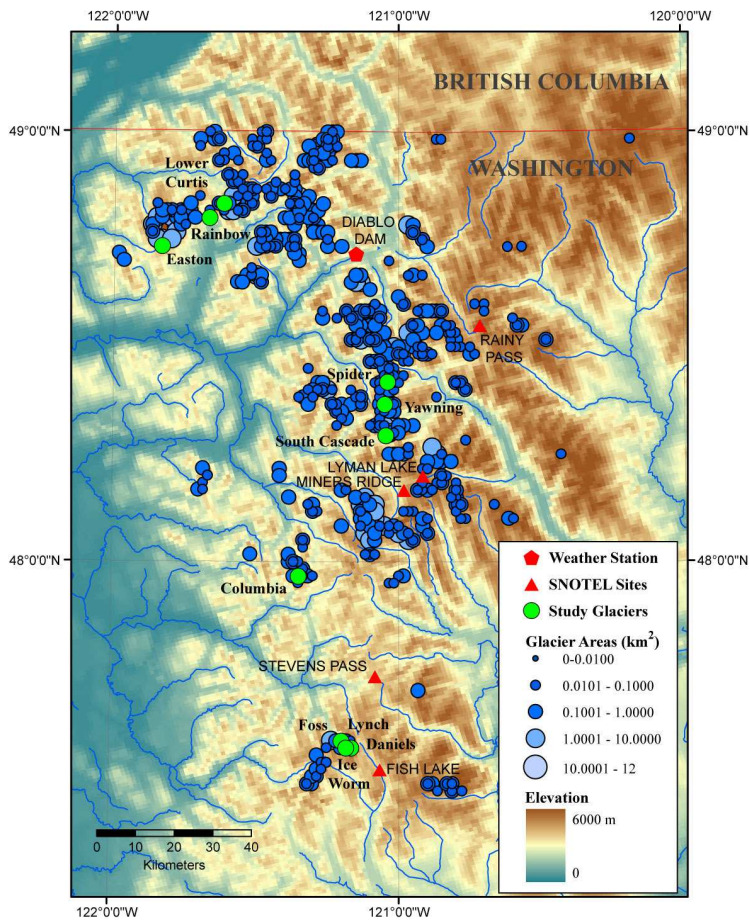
122°0'0"W
121°0'0"W
120°0'0"W

BRITISH COLUMBIA

49°0'0"N
49°0'0"N

WASHINGTON

Lower Curtis
Rainbow
Easton
DIABLO DAM
RAINY PASS
Spider
Yawning
South Cascade
LYMAN LAKE
MINERS RIDGE
Columbia
STEVENS PASS
Foss
Lynch
Daniels
Ice Worm
FISH LAKE

48°0'0"N
48°0'0"N

Weather Station
SNOTEL Sites
Study Glaciers

Glacier Areas (km$^2$)
0-0.0100
0.0101 - 0.1000
0.1001 - 1.0000
1.0001 - 10.0000
10.0001 - 12

Elevation
6000 m
0

0 10 20 30 40
Kilometers

122°0'0"W
121°0'0"W